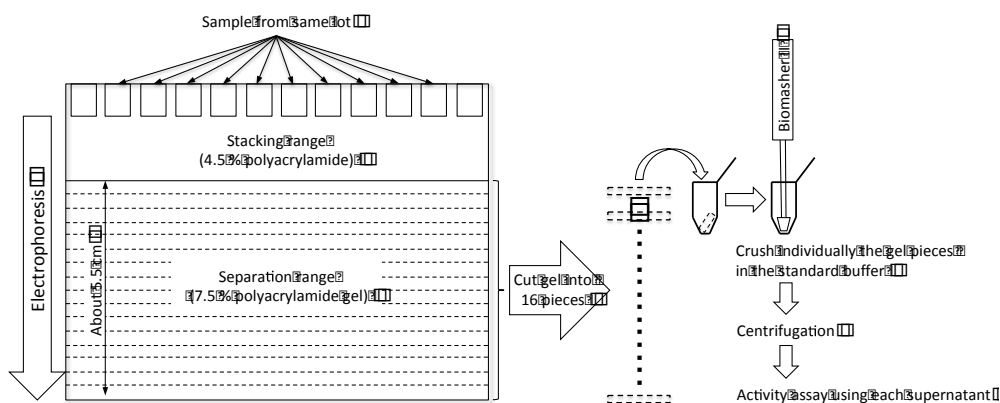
Sample from same lot

Stacking range
(4.5 % polyacrylamide)

Electrophoresis

About 5.5 cm

Separation range
(7.5 % polyacrylamide gel)

Cut gel into 16 pieces

Biomasher

Crush individually the gel pieces in the standard buffer

Centrifugation

Activity assay using each supernatant